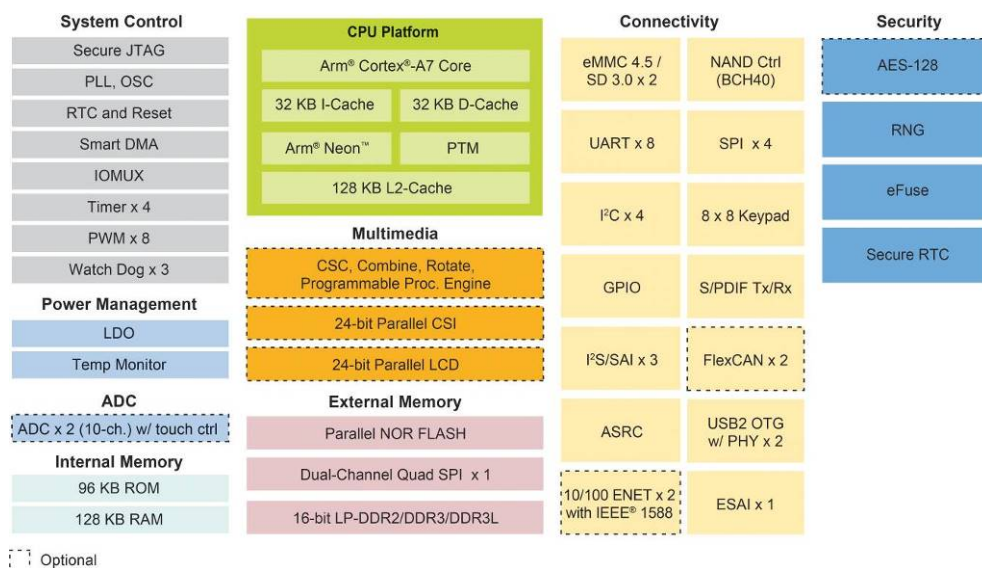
System Control
Secure JTAG
PLL, OSC
RTC and Reset
Smart DMA
IOMUX
Timer x 4
PWM x 8
Watch Dog x 3

Power Management
LDO
Temp Monitor

ADC
ADC x 2 (10-ch.) w/ touch ctrl

Internal Memory
96 KB ROM
128 KB RAM

CPU Platform
Arm® Cortex®-A7 Core
32 KB I-Cache
32 KB D-Cache
Arm® Neon™
PTM
128 KB L2-Cache

Multimedia
CSC, Combine, Rotate, Programmable Proc. Engine
24-bit Parallel CSI
24-bit Parallel LCD

External Memory
Parallel NOR FLASH
Dual-Channel Quad SPI x 1
16-bit LP-DDR2/DDR3/DDR3L

Connectivity
eMMC 4.5 / SD 3.0 x 2
NAND Ctrl (BCH40)
UART x 8
SPI x 4
I$^2$C x 4
8 x 8 Keypad
GPIO
S/PDIF Tx/Rx
I$^2$S/SAI x 3
FlexCAN x 2
ASRC
USB2 OTG w/ PHY x 2
10/100 ENET x 2 with IEEE® 1588
ESAI x 1

Security
AES-128
RNG
eFuse
Secure RTC

Optional